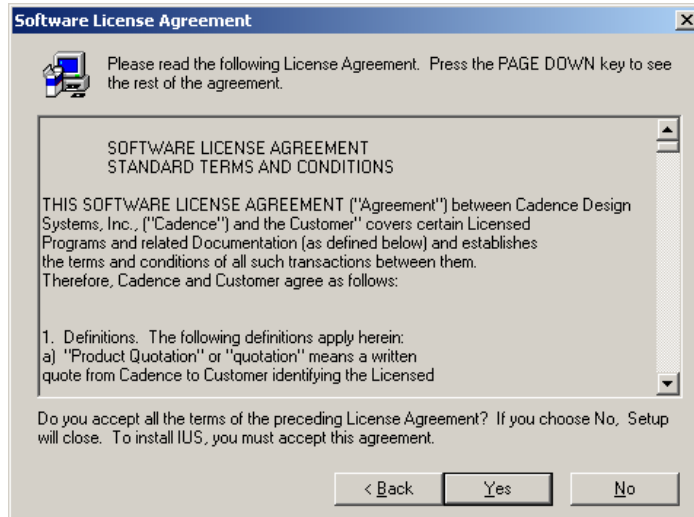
Software License Agreement

Please read the following License Agreement. Press the PAGE DOWN key to see the rest of the agreement.

SOFTWARE LICENSE AGREEMENT
STANDARD TERMS AND CONDITIONS

THIS SOFTWARE LICENSE AGREEMENT ("Agreement") between Cadence Design Systems, Inc., ("Cadence") and the Customer" covers certain Licensed Programs and related Documentation (as defined below) and establishes the terms and conditions of all such transactions between them. Therefore, Cadence and Customer agree as follows:

1. Definitions. The following definitions apply herein:
a) "Product Quotation" or "quotation" means a written quote from Cadence to Customer identifying the Licensed

Do you accept all the terms of the preceding License Agreement? If you choose No, Setup will close. To install IUS, you must accept this agreement.

< Back Yes No